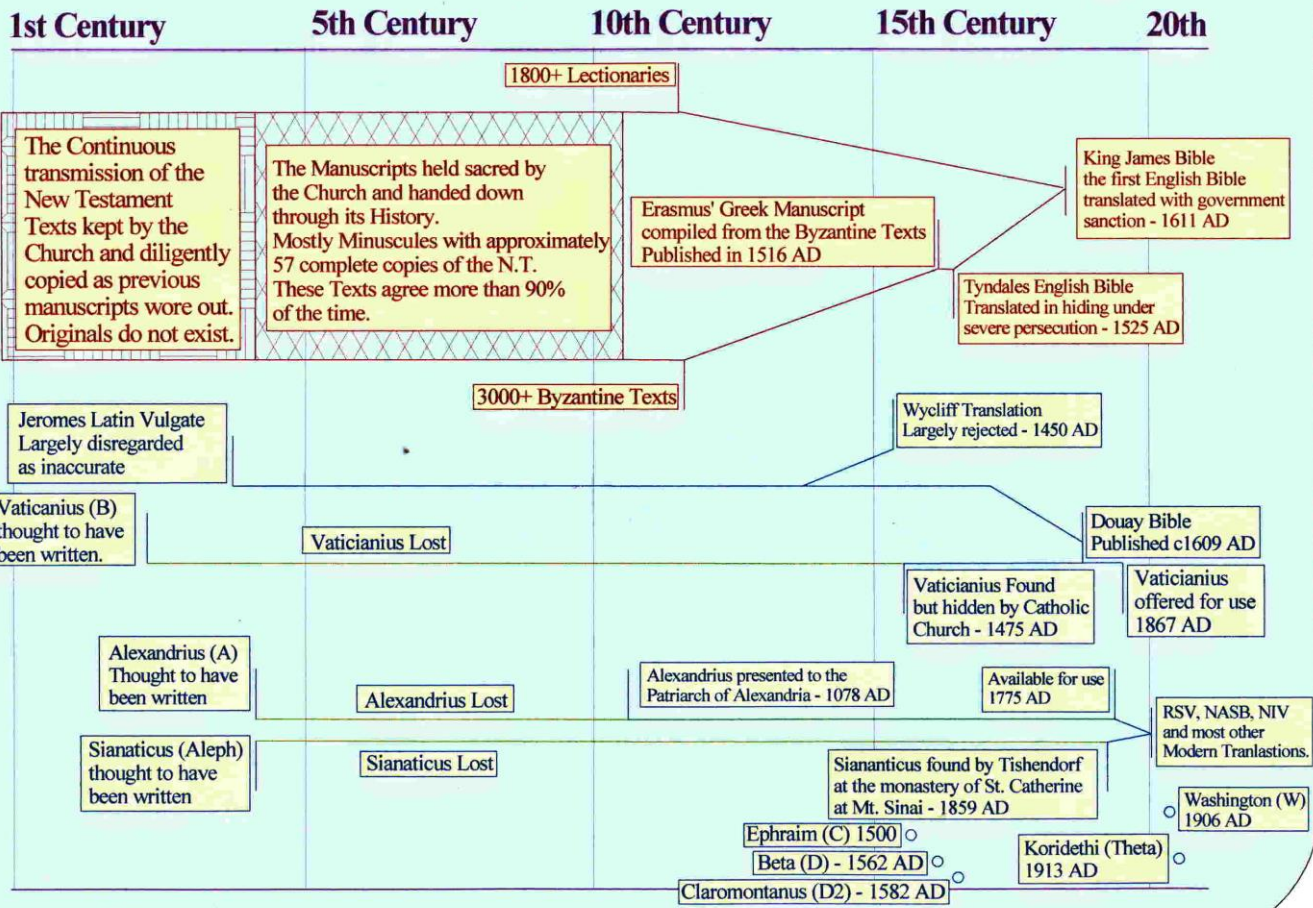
1st Century 5th Century 10th Century 15th Century 20th

1800+ Lectionaries

The Continuous transmission of the New Testament Texts kept by the Church and diligently copied as previous manuscripts wore out. Originals do not exist.

The Manuscripts held sacred by the Church and handed down through its History. Mostly Minuscules with approximately 57 complete copies of the N.T. These Texts agree more than 90% of the time.

Erasmus' Greek Manuscript compiled from the Byzantine Texts Published in 1516 AD

King James Bible the first English Bible translated with government sanction - 1611 AD

Tyndales English Bible Translated in hiding under severe persecution - 1525 AD

3000+ Byzantine Texts

Jeromes Latin Vulgate Largely disregarded as inaccurate

Wycliff Translation Largely rejected - 1450 AD

Vaticanius (B) thought to have been written.

Vaticianius Lost

Douay Bible Published c1609 AD

Vaticianius Found but hidden by Catholic Church - 1475 AD

Vaticianius offered for use 1867 AD

Alexandrius (A) Thought to have been written

Alexandrius Lost

Alexandrius presented to the Patriarch of Alexandria - 1078 AD

Available for use 1775 AD

RSV, NASB, NIV and most other Modern Tranlastions.

Sianaticus (Aleph) thought to have been written

Sianaticus Lost

Siananticus found by Tishendorf at the monastery of St. Catherine at Mt. Sinai - 1859 AD

Washington (W) 1906 AD

Ephraim (C) 1500

Beta (D) - 1562 AD

Koridethi (Theta) 1913 AD

Claromontanus (D2) - 1582 AD